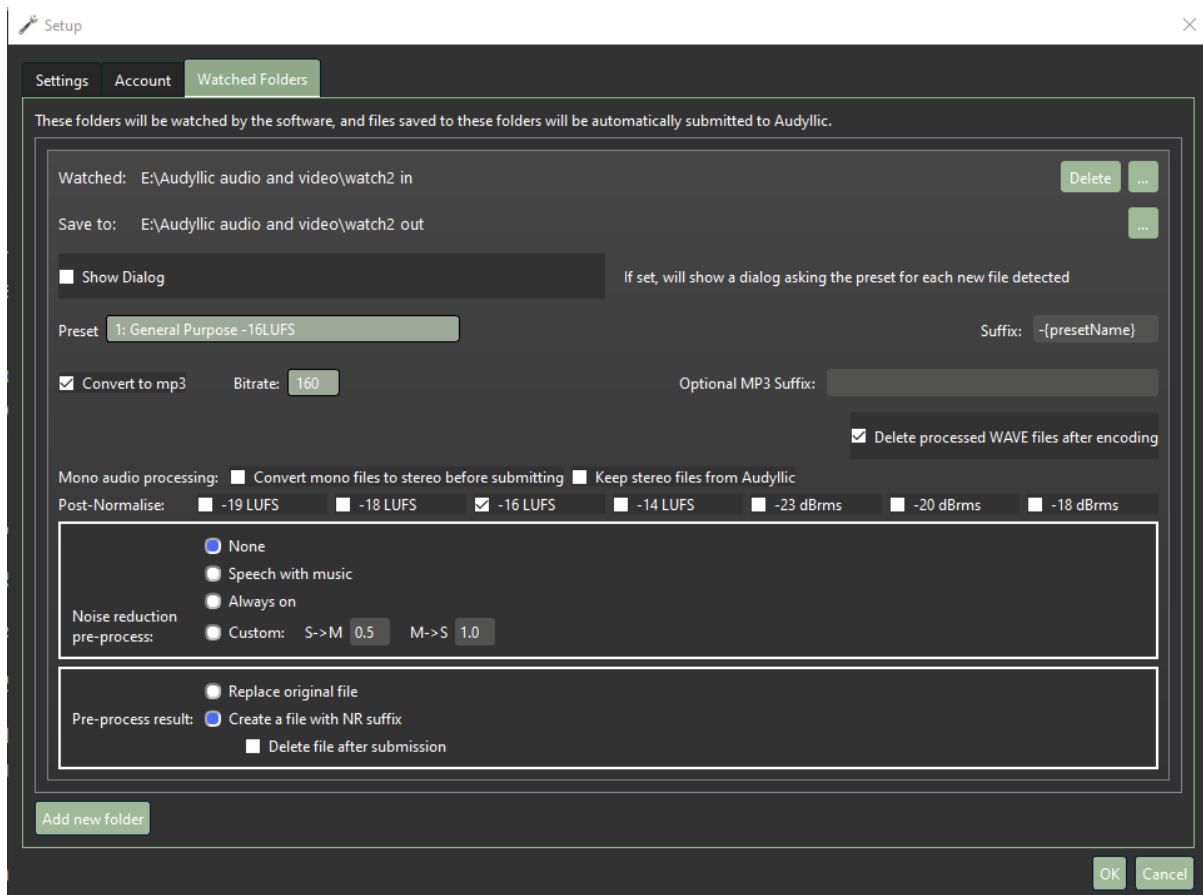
Setup

Settings Account Watched Folders

These folders will be watched by the software, and files saved to these folders will be automatically submitted to Audyllic.

Watched: E:\Audyllic audio and video\watch2 in

Delete ...

Save to: E:\Audyllic audio and video\watch2 out

...

Show Dialog

If set, will show a dialog asking the preset for each new file detected

Preset 1: General Purpose -16LUFS

Suffix: -{presetName}

Convert to mp3 Bitrate: 160

Optional MP3 Suffix:

Delete processed WAVE files after encoding

Mono audio processing: Convert mono files to stereo before submitting Keep stereo files from Audyllic

Post-Normalise: -19 LUFS -18 LUFS -16 LUFS -14 LUFS -23 dBrms -20 dBrms -18 dBrms

Noise reduction pre-process:

None

Speech with music

Always on

Custom: S->M 0.5 M->S 1.0

Pre-process result:

Replace original file

Create a file with NR suffix

Delete file after submission

Add new folder

OK Cancel